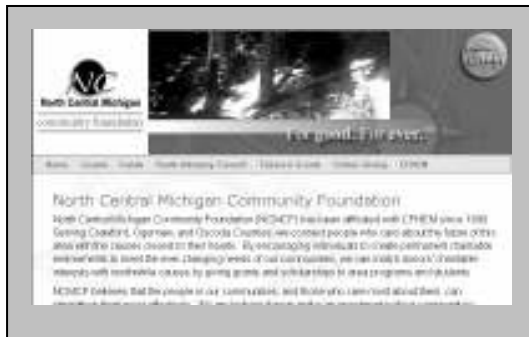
NCMC
North Central Michigan
Community Foundation

For good. For ever.

Home | Grants | Donate | Youth Advisory Council | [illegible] | Online Giving | CFNEM

North Central Michigan Community Foundation

North Central Michigan Community Foundation (NCMCF) has been affiliated with CFNEM since 1999 serving Crawford, Ogemaw, and Oscoda Counties. We connect people who care about the future of this area with the causes closest to their hearts. By encouraging individuals to create permanent charitable endowments to meet the ever changing needs of our communities, we can match donors' charitable interests with worthwhile causes by giving grants and scholarships to area programs and students.

NCMCF believes that the people in our communities, and those who care most about them, can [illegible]